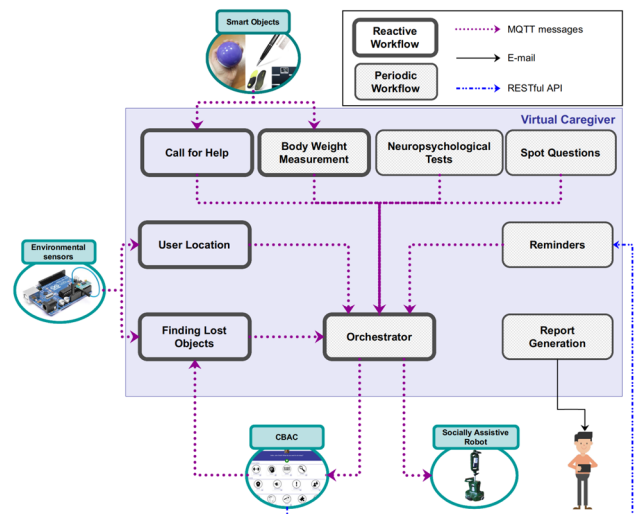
Smart Objects

Reactive Workflow

MQTT messages

E-mail

Periodic Workflow

RESTful API

Virtual Caregiver

Call for Help

Body Weight Measurement

Neuropsychological Tests

Spot Questions

Environmental sensors

User Location

Reminders

Finding Lost Objects

Orchestrator

Report Generation

CBAC

Socially Assistive Robot